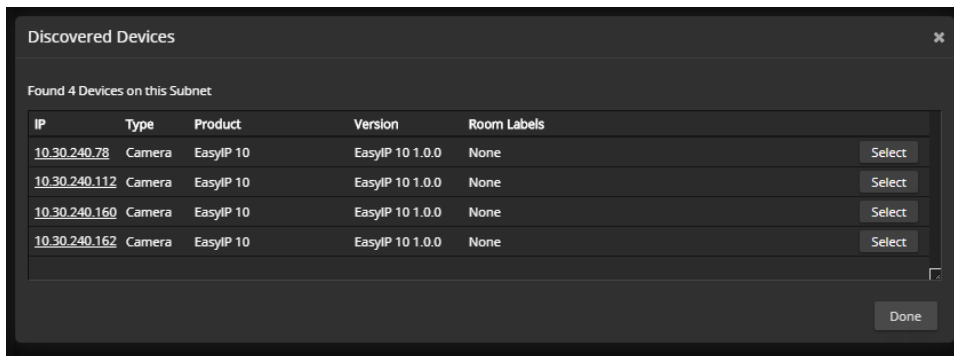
Discovered Devices

×

Found 4 Devices on this Subnet

| IP | Type | Product | Version | Room Labels | |
|---|---|---|---|---|---|
| 10.30.240.78 | Camera | EasyIP 10 | EasyIP 10 1.0.0 | None | Select |
| 10.30.240.112 | Camera | EasyIP 10 | EasyIP 10 1.0.0 | None | Select |
| 10.30.240.160 | Camera | EasyIP 10 | EasyIP 10 1.0.0 | None | Select |
| 10.30.240.162 | Camera | EasyIP 10 | EasyIP 10 1.0.0 | None | Select |

Done